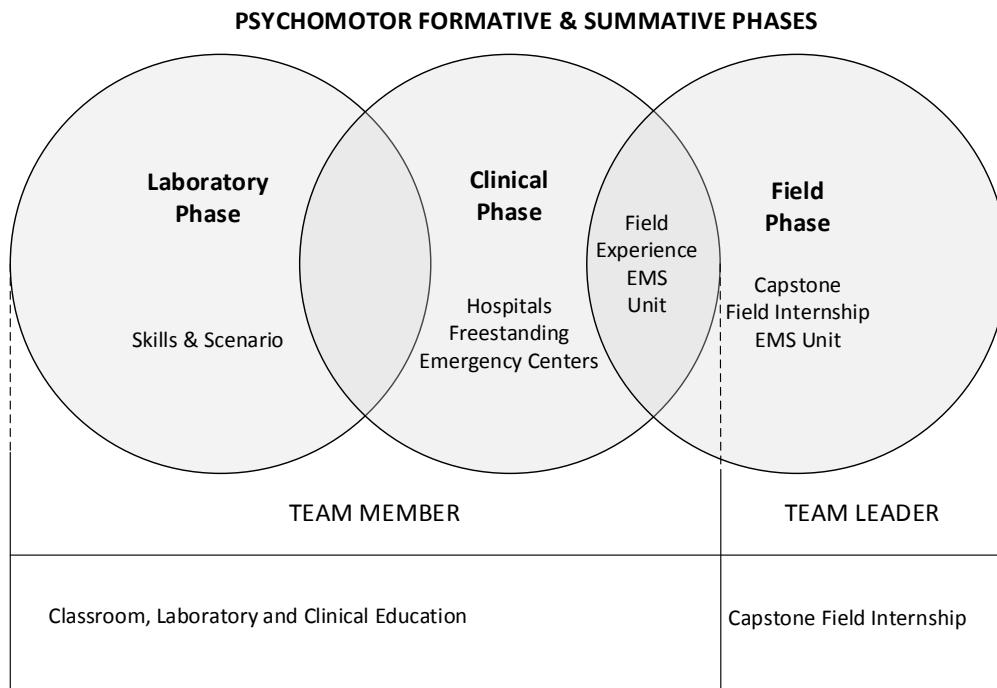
PSYCHOMOTOR FORMATIVE & SUMMATIVE PHASES

Laboratory Phase

Skills & Scenario

Clinical Phase

Hospitals
Freestanding
Emergency Centers

Field
Experience
EMS
Unit

Field Phase

Capstone
Field Internship
EMS Unit

TEAM MEMBER

TEAM LEADER

Classroom, Laboratory and Clinical Education

Capstone Field Internship